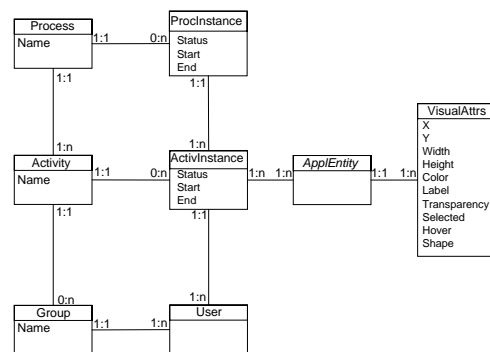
Process
Name

1:1
0:n

ProcInstance
Status
Start
End

1:1

1:1

1:n

1:n

Activity
Name

1:1
0:n

ActivInstance
Status
Start
End

1:n
1:n

ApplEntity

1:1
1:n

VisualAttrs
X
Y
Width
Height
Color
Label
Transparency
Selected
Hover
Shape

1:1

1:1

0:n

1:n

Group
Name

1:1
1:n

User